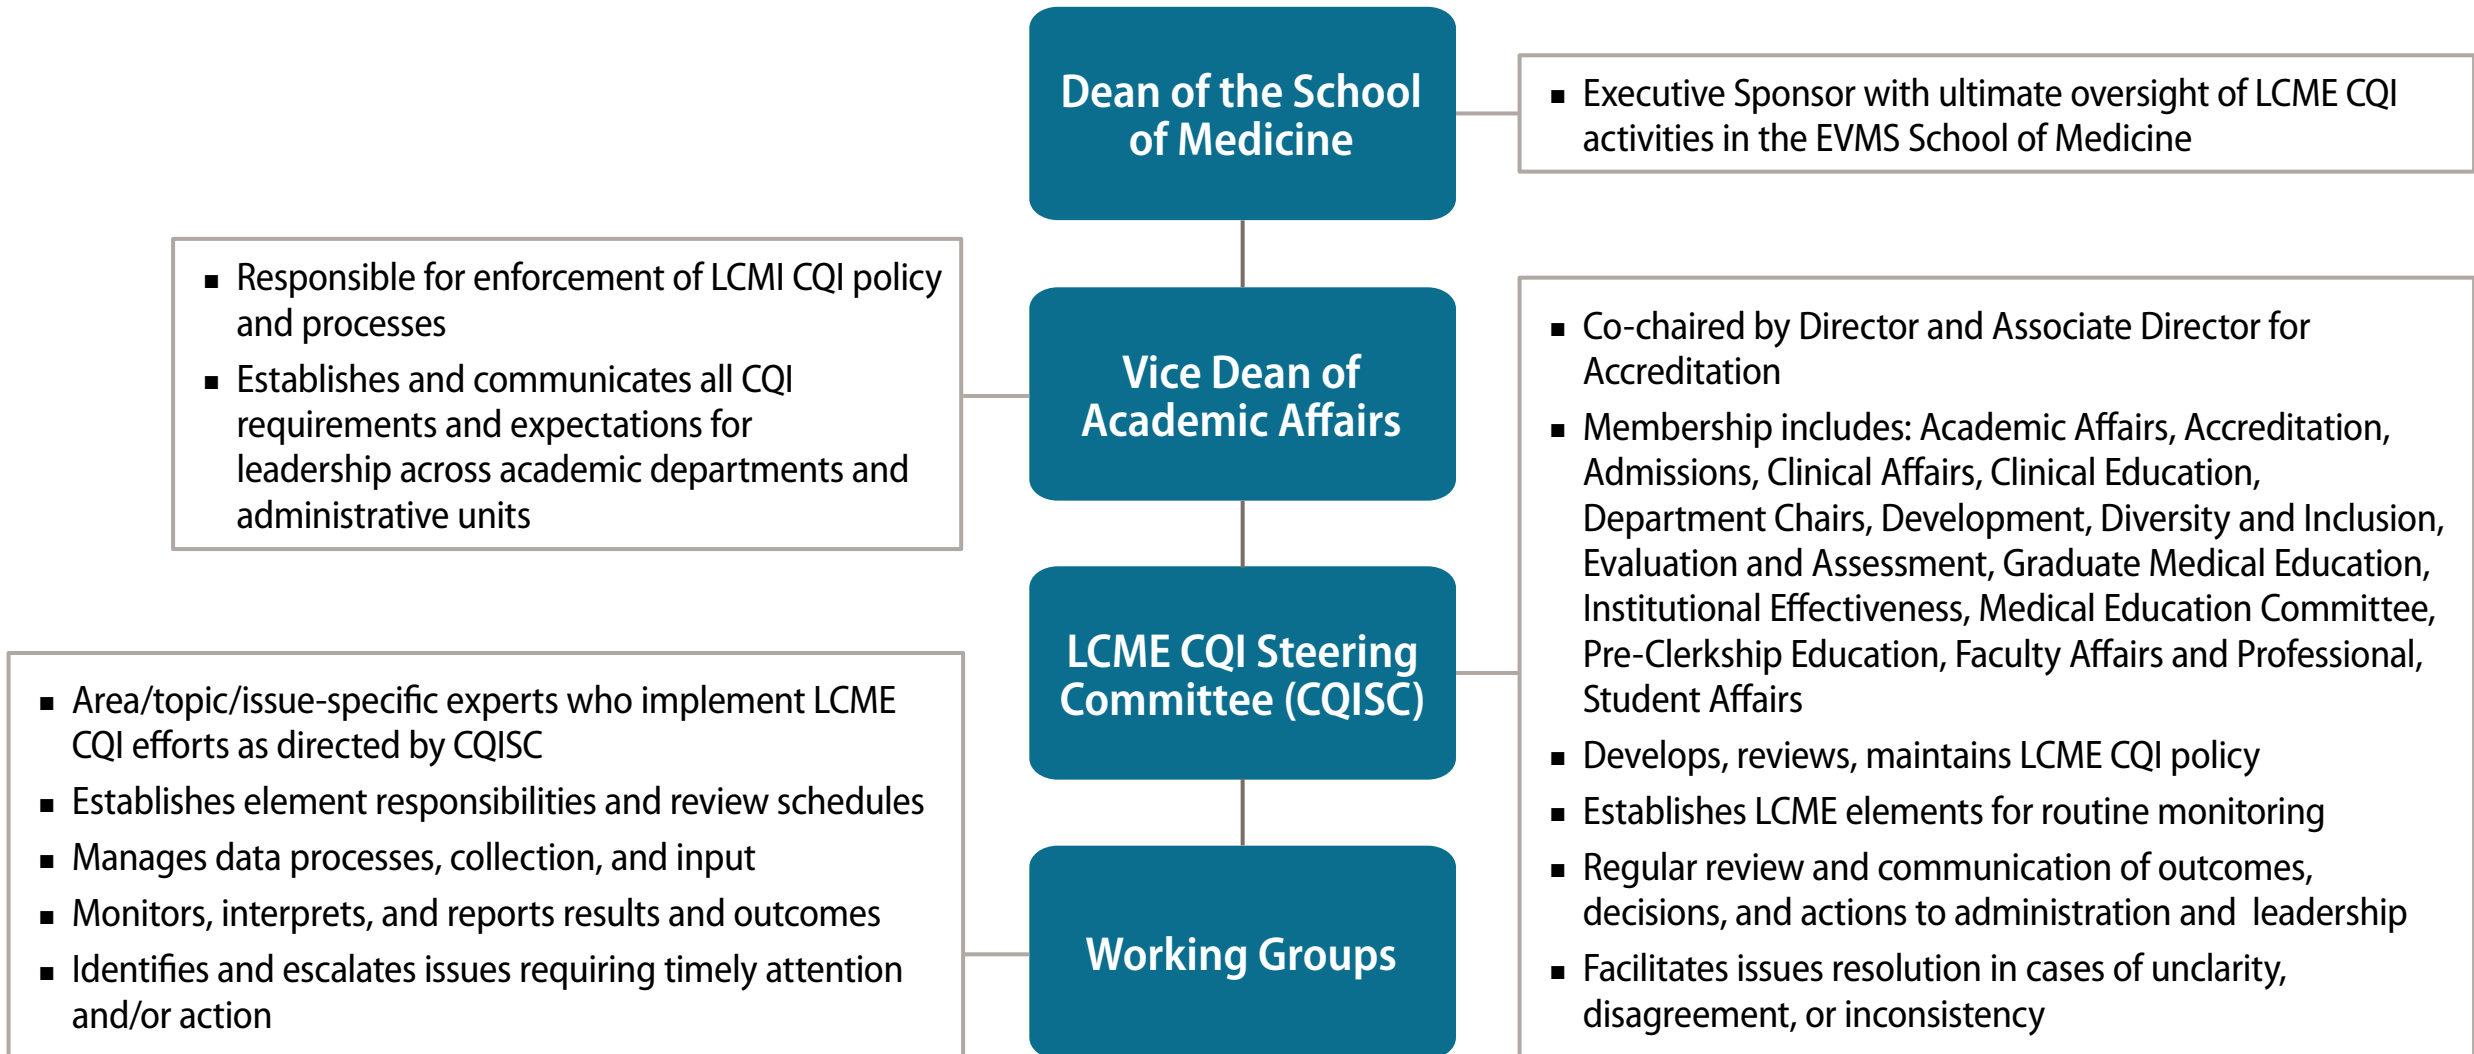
Dean of the School of Medicine

- Executive Sponsor with ultimate oversight of LCME CQI activities in the EVMS School of Medicine

- Responsible for enforcement of LCMI CQI policy and processes
- Establishes and communicates all CQI requirements and expectations for leadership across academic departments and administrative units

Vice Dean of Academic Affairs

- Co-chaired by Director and Associate Director for Accreditation
- Membership includes: Academic Affairs, Accreditation, Admissions, Clinical Affairs, Clinical Education, Department Chairs, Development, Diversity and Inclusion, Evaluation and Assessment, Graduate Medical Education, Institutional Effectiveness, Medical Education Committee, Pre-Clerkship Education, Faculty Affairs and Professional, Student Affairs
- Develops, reviews, maintains LCME CQI policy
- Establishes LCME elements for routine monitoring
- Regular review and communication of outcomes, decisions, and actions to administration and leadership
- Facilitates issues resolution in cases of unclarity, disagreement, or inconsistency

LCME CQI Steering Committee (CQISC)

- Area/topic/issue-specific experts who implement LCME CQI efforts as directed by CQISC
- Establishes element responsibilities and review schedules
- Manages data processes, collection, and input
- Monitors, interprets, and reports results and outcomes
- Identifies and escalates issues requiring timely attention and/or action

Working Groups